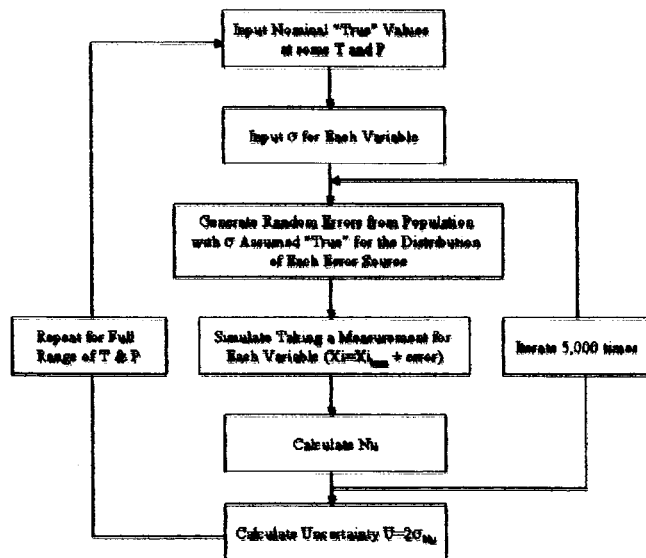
Input Nominal "True" Values at some T and P

Input σ for Each Variable

Generate Random Errors from Population with σ Assumed "True" for the Distribution of Each Error Source

Repeat for Full Range of T & P

Simulate Taking a Measurement for Each Variable ($Xi=Xi_{nom}$ + error)

Iterate 5,000 times

Calculate Nu

Calculate Uncertainty $U=2\sigma_{Nu}$